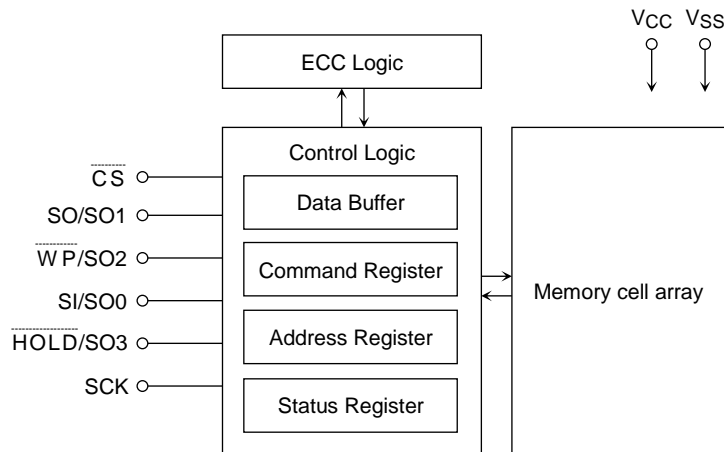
$V_{CC}$ $V_{SS}$

ECC Logic

Control Logic

$\overline{CS}$

SO/SO1

$\overline{WP}$/SO2

SI/SO0

$\overline{HOLD}$/SO3

SCK

Data Buffer

Command Register

Address Register

Status Register

Memory cell array